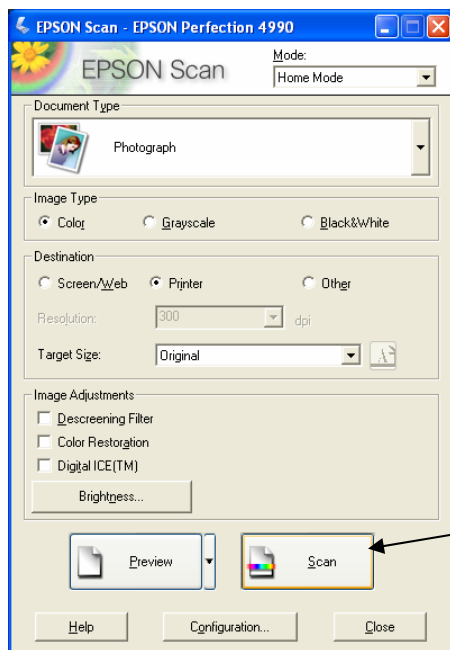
EPSON Scan - EPSON Perfection 4990

EPSON Scan

Mode:
Home Mode

Document Type
Photograph

Image Type
Color
Grayscale
Black&White

Destination
Screen/Web
Printer
Other

Resolution:
300
dpi

Target Size:
Original

Image Adjustments
Descreening Filter
Color Restoration
Digital ICE(TM)
Brightness...

Preview
Scan

Help
Configuration...
Close